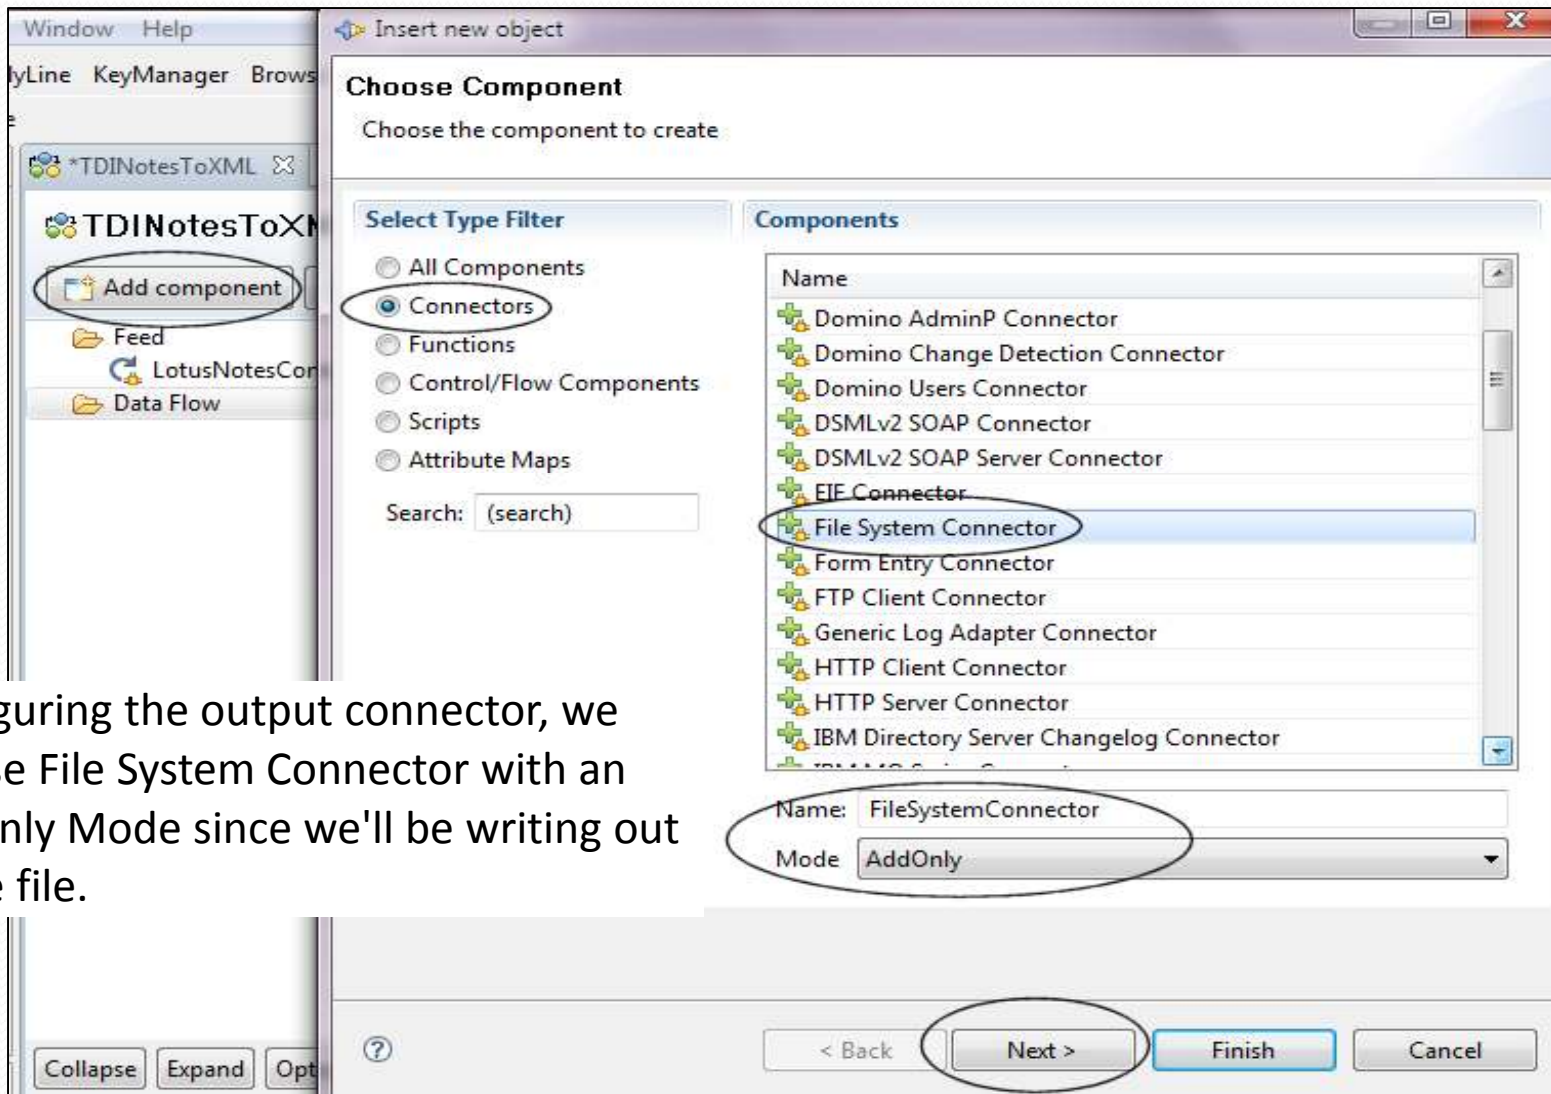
Window Help

lyLine KeyManager Brows

*TDINotesToXML

TDINotesToX

Add component

Feed

LotusNotesCon

Data Flow

Insert new object

Choose Component

Choose the component to create

Select Type Filter

All Components

Connectors

Functions

Control/Flow Components

Scripts

Attribute Maps

Search: (search)

Components

Name

Domino AdminP Connector

Domino Change Detection Connector

Domino Users Connector

DSMLv2 SOAP Connector

DSMLv2 SOAP Server Connector

EIF Connector

File System Connector

Form Entry Connector

FTP Client Connector

Generic Log Adapter Connector

HTTP Client Connector

HTTP Server Connector

IBM Directory Server Changelog Connector

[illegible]

Name: FileSystemConnector

Mode AddOnly

guring the output connector, we e File System Connector with an nly Mode since we'll be writing out e file.

Collapse Expand Opt

?

< Back

Next >

Finish

Cancel